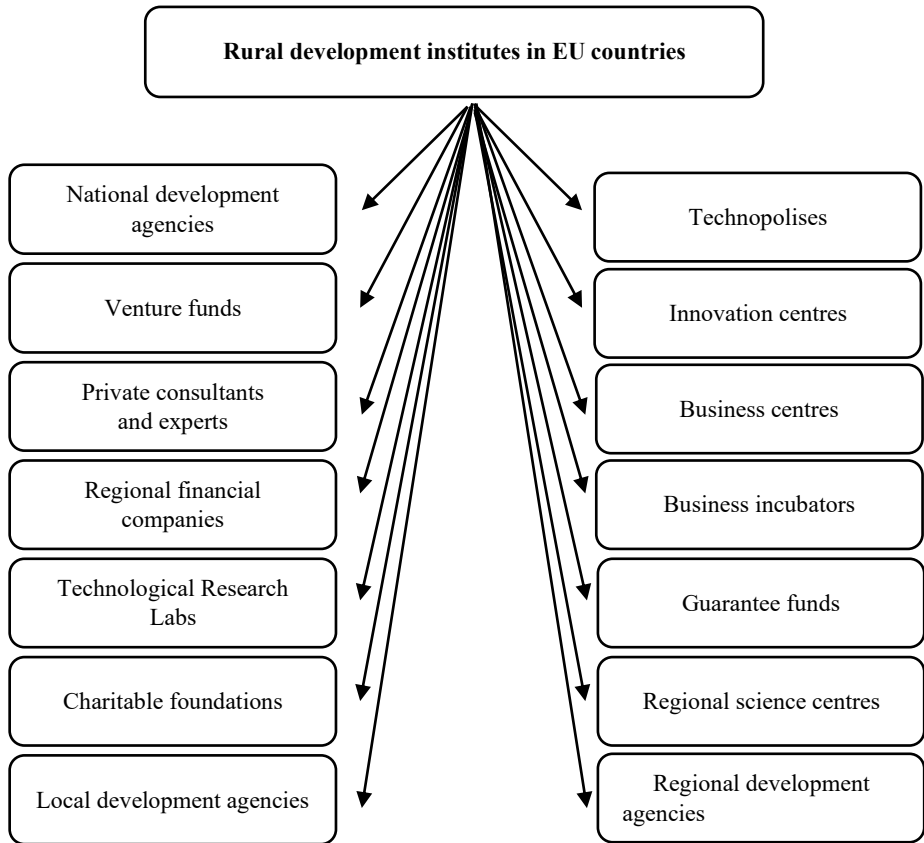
Rural development institutes in EU countries

National development agencies

Venture funds

Private consultants and experts

Regional financial companies

Technological Research Labs

Charitable foundations

Local development agencies

Technopolises

Innovation centres

Business centres

Business incubators

Guarantee funds

Regional science centres

Regional development agencies